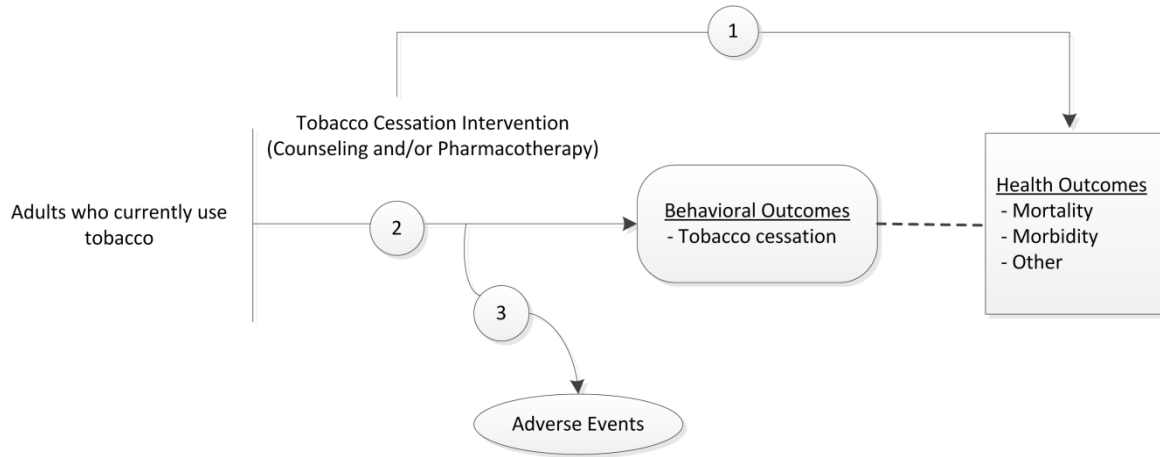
1

Tobacco Cessation Intervention
(Counseling and/or Pharmacotherapy)

Adults who currently use tobacco

2

Behavioral Outcomes
- Tobacco cessation

Health Outcomes
- Mortality
- Morbidity
- Other

3

Adverse Events